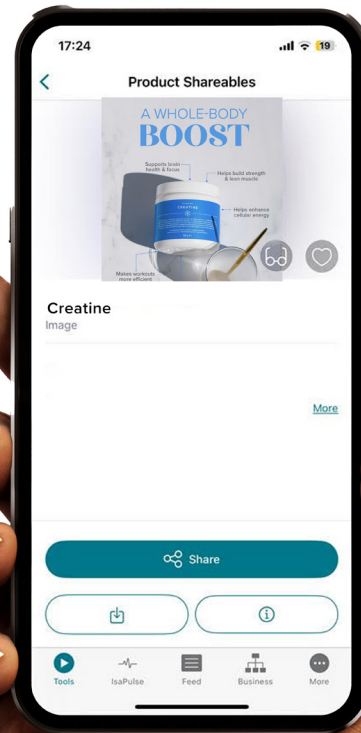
17:24

19

Product Shareables

A WHOLE-BODY BOOST

Supports brain health & focus

Helps build strength & lean muscle

Helps enhance cellular energy

Makes workouts more efficient

CREATINE

Creatine

Image

More

Share

Tools

IsaPulse

Feed

Business

More